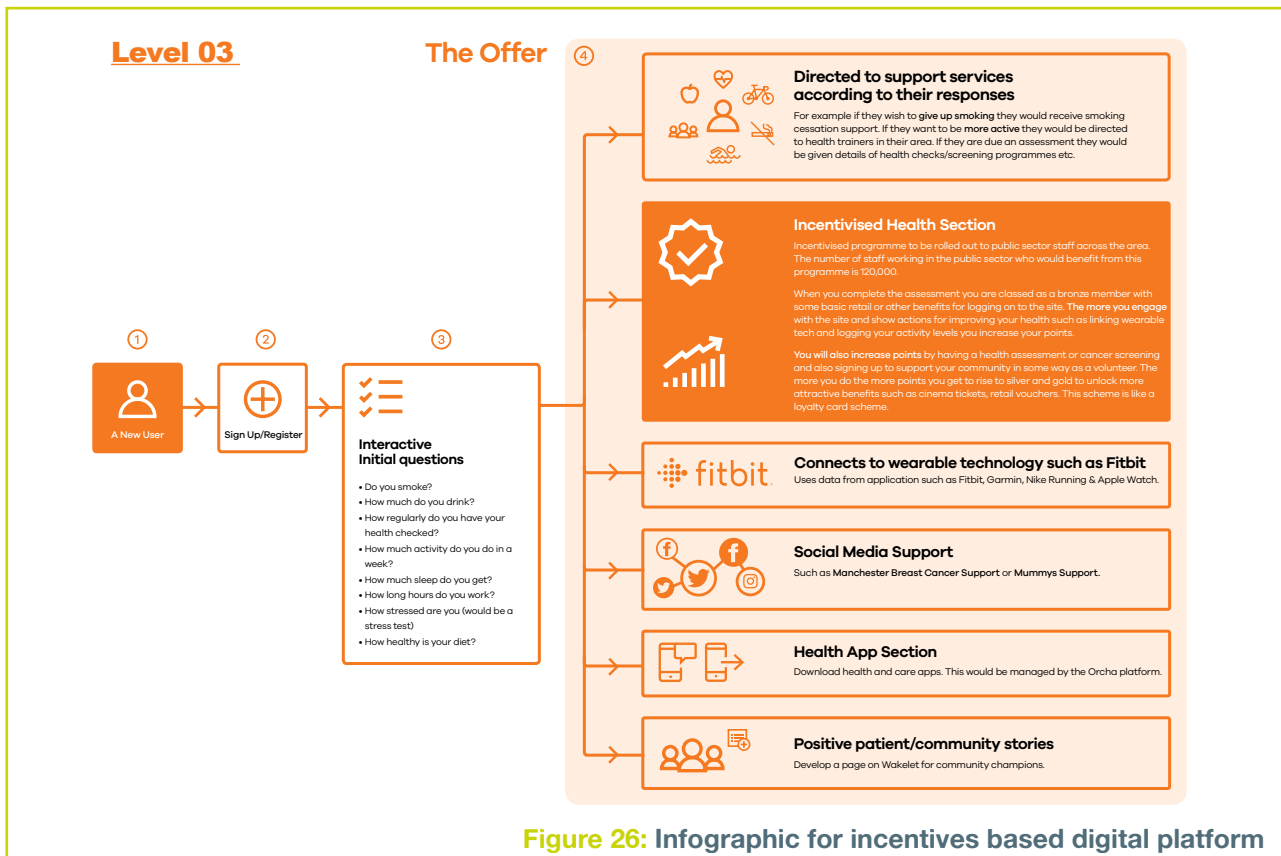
Level 03

The Offer

4

Directed to support services according to their responses
For example if they wish to give up smoking they would receive smoking cessation support. If they want to be more active they would be directed to health trainers in their area. If they are due an assessment they would be given details of health checks/screening programmes etc.

Incentivised Health Section
Incentivised programme to be rolled out to public sector staff across the area. The number of staff working in the public sector who would benefit from this programme is 120,000.

When you complete the assessment you are classed as a bronze member with some basic retail or other benefits for logging on to the site. The more you engage with the site and show actions for improving your health such as linking wearable tech and logging your activity levels you increase your points.

You will also increase points by having a health assessment or cancer screening and also signing up to support your community in some way as a volunteer. The more you do the more points you get to rise to silver and gold to unlock more attractive benefits such as cinema tickets, retail vouchers. This scheme is like a loyalty card scheme.

fitbit

Connects to wearable technology such as Fitbit
Uses data from application such as Fitbit, Garmin, Nike Running & Apple Watch.

Social Media Support
Such as Manchester Breast Cancer Support or Mummys Support.

Health App Section
Download health and care apps. This would be managed by the Orcha platform.

Positive patient/community stories
Develop a page on Wakelet for community champions.

1
A New User

2
Sign Up/Register

3
Interactive Initial questions
• Do you smoke?
• How much do you drink?
• How regularly do you have your health checked?
• How much activity do you do in a week?
• How much sleep do you get?
• How long hours do you work?
• How stressed are you (would be a stress test)
• How healthy is your diet?

Figure 26: Infographic for incentives based digital platform